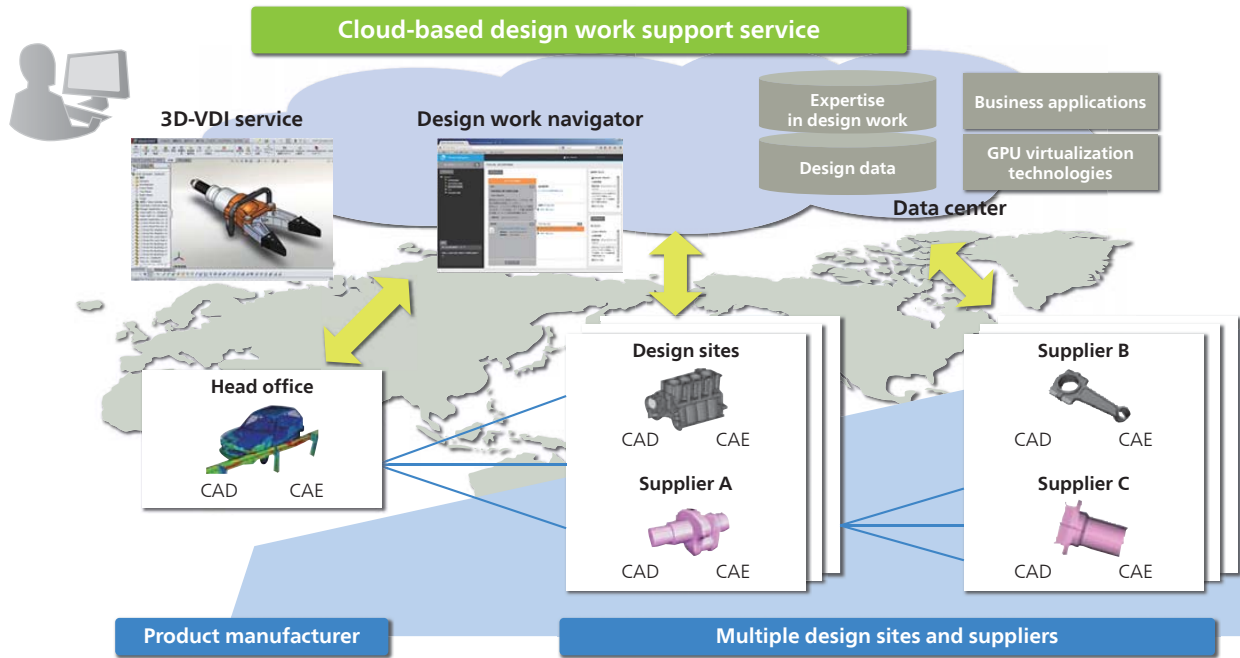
Cloud-based design work support service

3D-VDI service

Design work navigator

Expertise in design work

Design data

Business applications

GPU virtualization technologies

Data center

Head office

CAD CAE

Design sites

CAD CAE

Supplier A

CAD CAE

Supplier B

CAD CAE

Supplier C

CAD CAE

Product manufacturer

Multiple design sites and suppliers